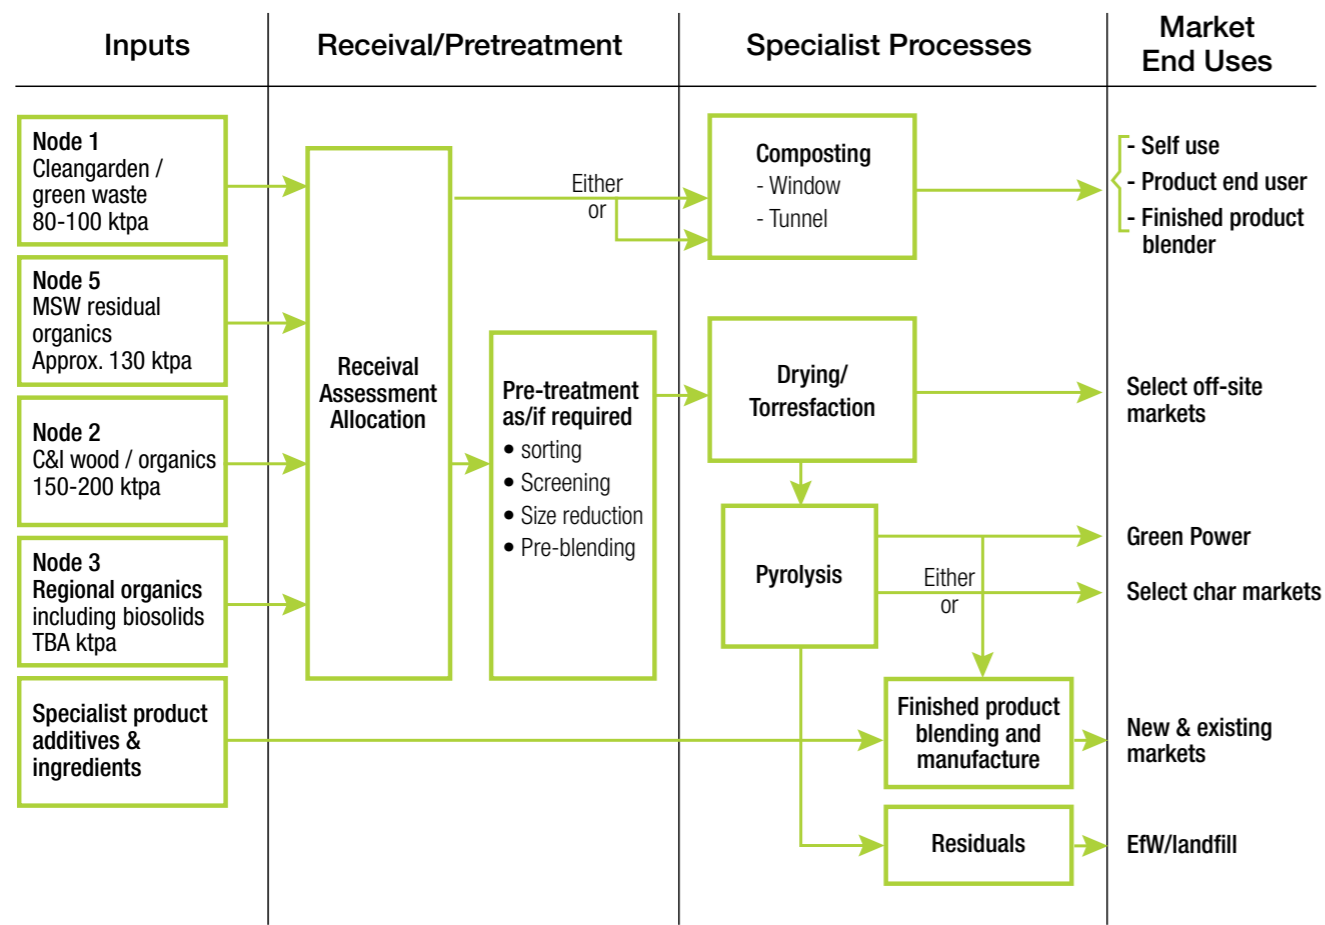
Inputs

Receival/Pretreatment

Specialist Processes

Market End Uses

Node 1
Cleangarden / green waste
80-100 ktpa

Node 5
MSW residual organics
Approx. 130 ktpa

Node 2
C&I wood / organics
150-200 ktpa

Node 3
Regional organics including biosolids
TBA ktpa

Specialist product additives & ingredients

Receival
Assessment
Allocation

Either
or

Pre-treatment as/if required
• sorting
• Screening
• Size reduction
• Pre-blending

Composting
- Window
- Tunnel

- Self use
- Product end user
- Finished product blender

Drying/
Torrefaction

Select off-site markets

Pyrolysis

Either
or

Green Power

Select char markets

Finished product blending and manufacture

New & existing markets

Residuals

EfW/landfill